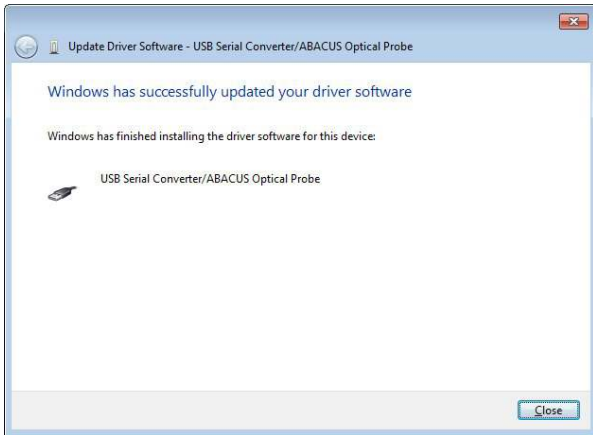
Update Driver Software - USB Serial Converter/ABACUS Optical Probe

Windows has successfully updated your driver software

Windows has finished installing the driver software for this device:

USB Serial Converter/ABACUS Optical Probe

Close